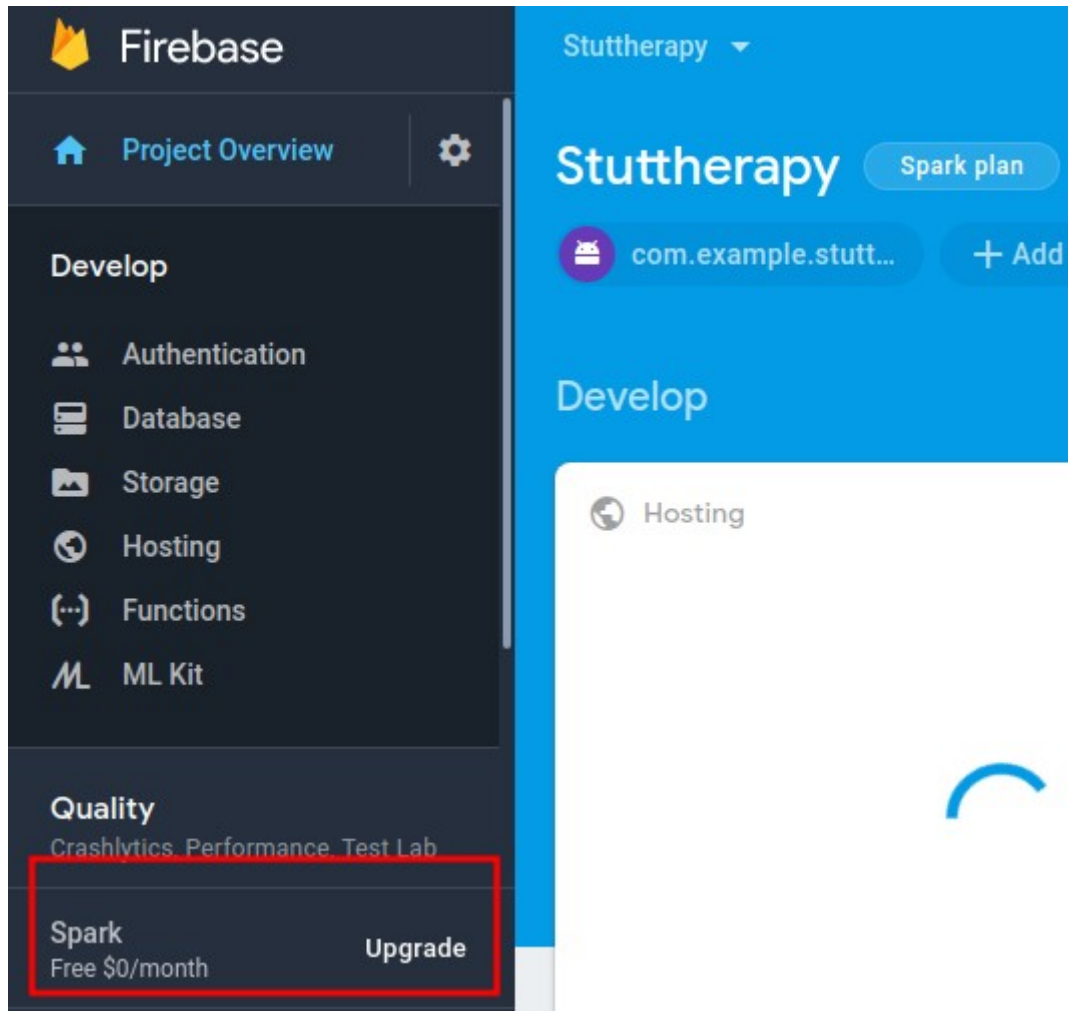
Firebase

Project Overview

Develop

Authentication
Database
Storage
Hosting
Functions
ML Kit

Quality
Crashlytics, Performance, Test Lab

Spark
Free $0/month
Upgrade

Stuttherapy

Stuttherapy Spark plan

com.example.stutt...
+ Add

Develop

Hosting